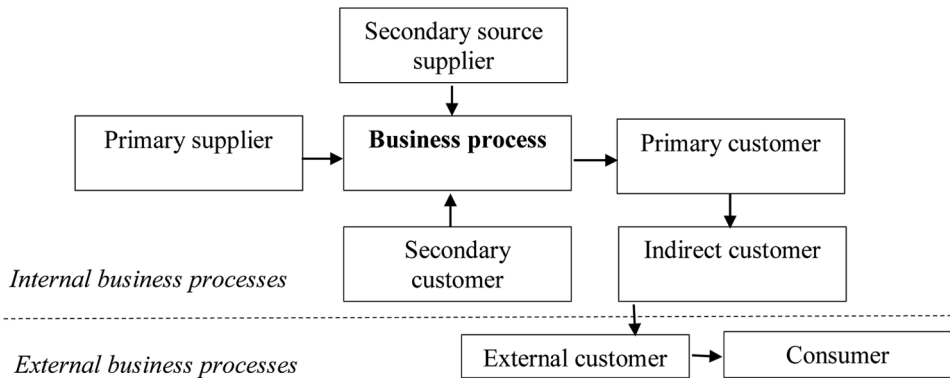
Secondary source supplier

Primary supplier

Business process

Primary customer

Secondary customer

Indirect customer

Internal business processes

External business processes

External customer

Consumer